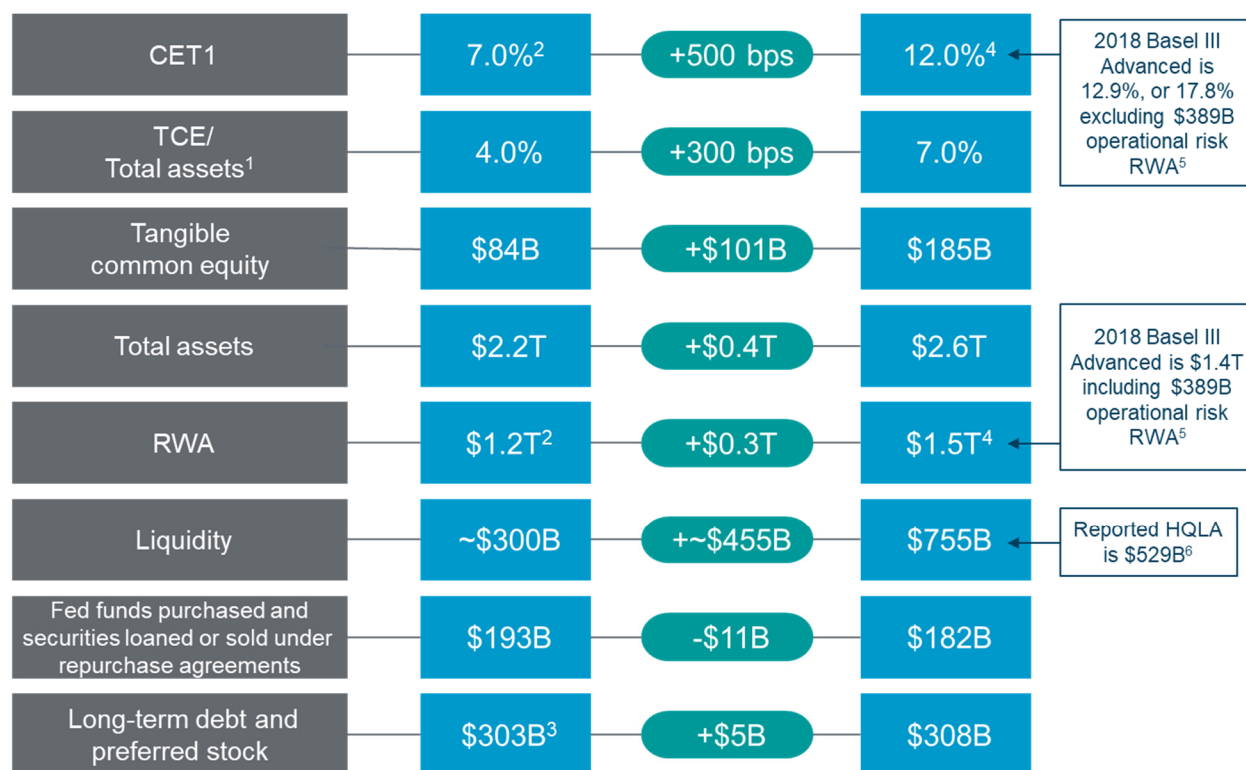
CET1 | 7.0%$^2$ | +500 bps | 12.0%$^4$

2018 Basel III Advanced is 12.9%, or 17.8% excluding $389B operational risk RWA$^5$

TCE/ Total assets$^1$ | 4.0% | +300 bps | 7.0%

Tangible common equity | $84B | +$101B | $185B

Total assets | $2.2T | +$0.4T | $2.6T

2018 Basel III Advanced is $1.4T including $389B operational risk RWA$^5$

RWA | $1.2T$^2$ | +$0.3T | $1.5T$^4$

Liquidity | ~$300B | +~$455B | $755B

Reported HQLA is $529B$^6$

Fed funds purchased and securities loaned or sold under repurchase agreements | $193B | -$11B | $182B

Long-term debt and preferred stock | $303B$^3$ | +$5B | $308B